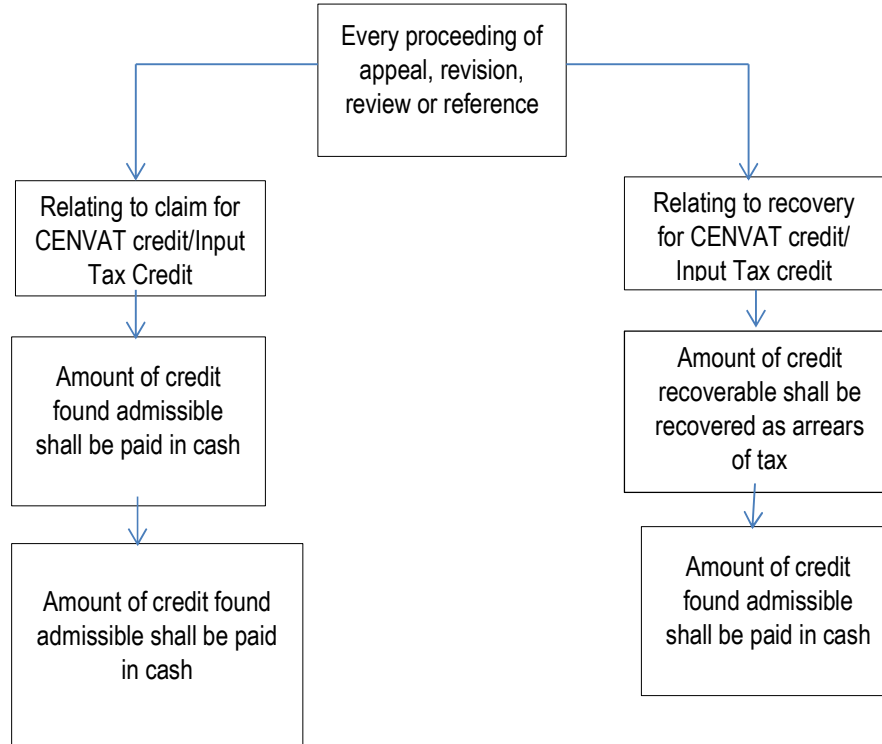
Every proceeding of appeal, revision, review or reference

Relating to claim for CENVAT credit/Input Tax Credit

Amount of credit found admissible shall be paid in cash

Amount of credit found admissible shall be paid in cash

Relating to recovery for CENVAT credit/ Input Tax credit

Amount of credit recoverable shall be recovered as arrears of tax

Amount of credit found admissible shall be paid in cash